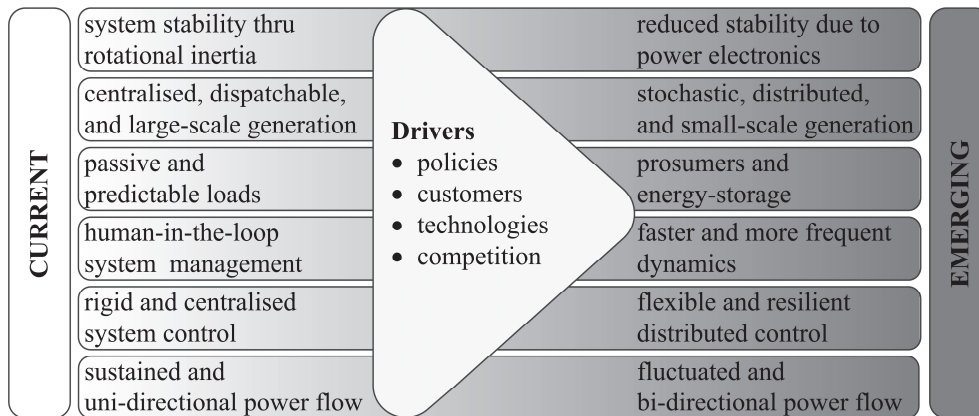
CURRENT

system stability thru rotational inertia

centralised, dispatchable, and large-scale generation

passive and predictable loads

human-in-the-loop system management

rigid and centralised system control

sustained and uni-directional power flow

Drivers
• policies
• customers
• technologies
• competition

reduced stability due to power electronics

stochastic, distributed, and small-scale generation

prosumers and energy-storage

faster and more frequent dynamics

flexible and resilient distributed control

fluctuated and bi-directional power flow

EMERGING